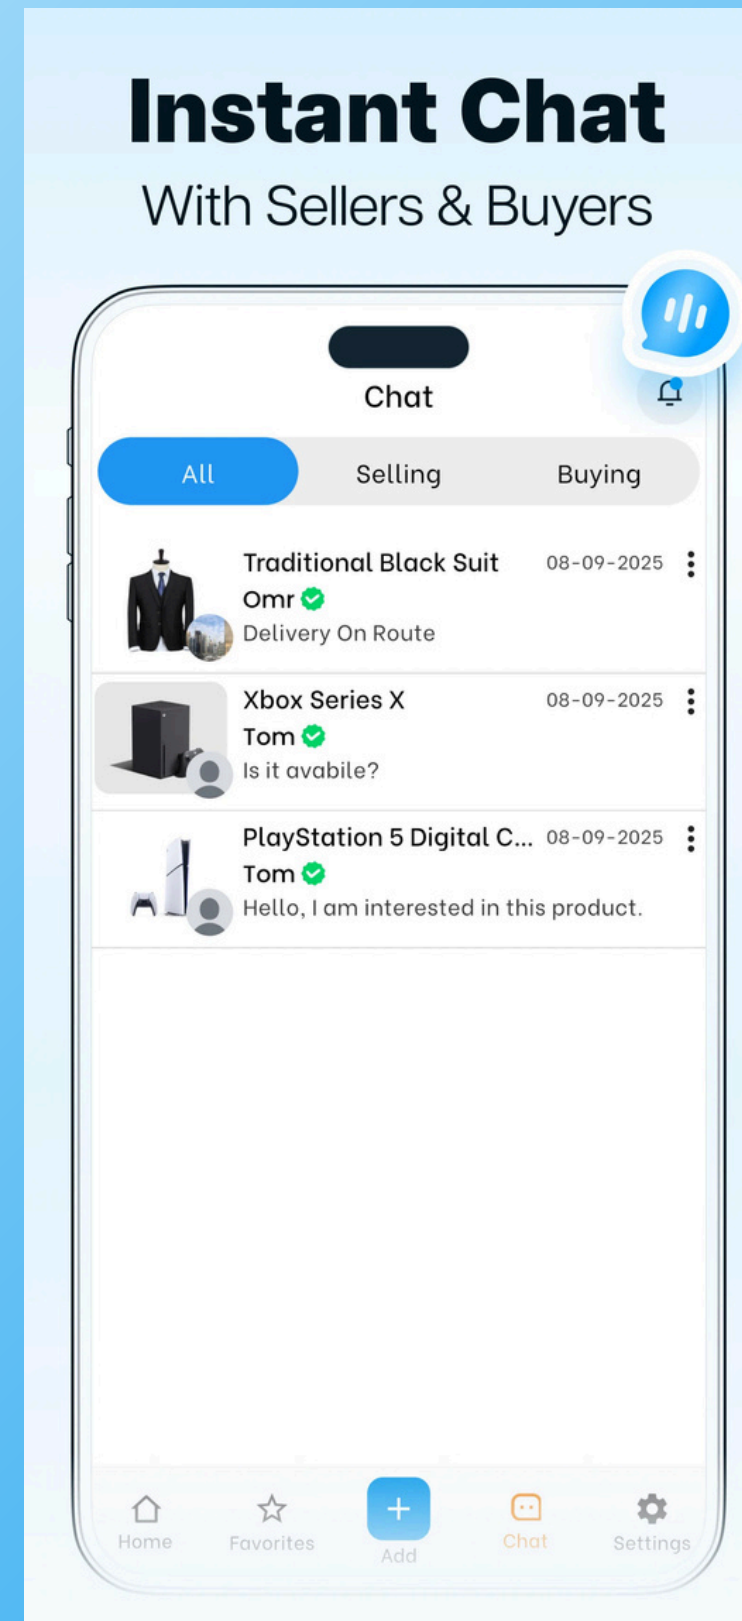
Instant Chat
With Sellers & Buyers

Chat

All Selling Buying

Traditional Black Suit 08-09-2025
Omr
Delivery On Route

Xbox Series X 08-09-2025
Tom
Is it avabile?

PlayStation 5 Digital C... 08-09-2025
Tom
Hello, I am interested in this product.

Home Favorites + Add Chat Settings